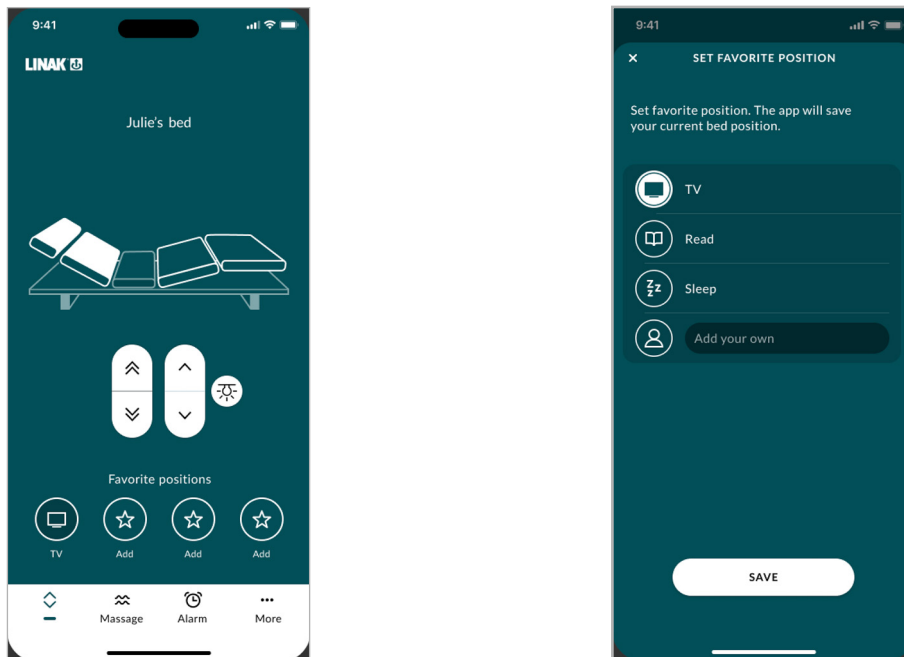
9:41

LINAK

Julie's bed

Favorite positions

TV

Add

Add

Add

Massage

Alarm

More

9:41

SET FAVORITE POSITION

Set favorite position. The app will save your current bed position.

TV

Read

Sleep

Add your own

SAVE